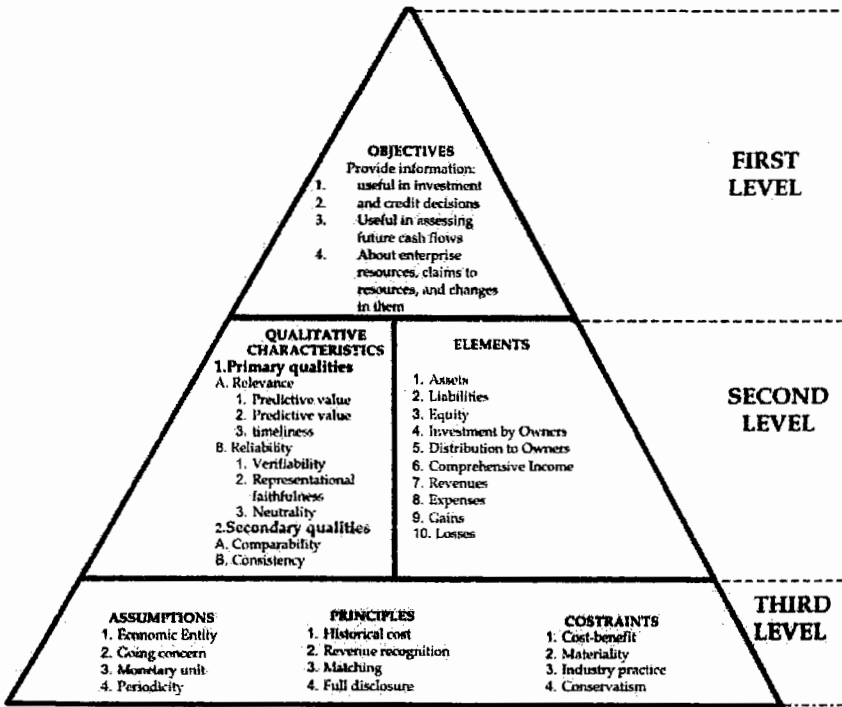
OBJECTIVES
Provide information:
1. useful in investment
2. and credit decisions
3. Useful in assessing future cash flows
4. About enterprise resources, claims to resources, and changes in them

FIRST LEVEL

QUALITATIVE CHARACTERISTICS
1.Primary qualities
A. Relevance
1. Predictive value
2. Predictive value
3. timeliness
B. Reliability
1. Verifiability
2. Representational faithfulness
3. Neutrality
2.Secondary qualities
A. Comparability
B. Consistency

ELEMENTS
1. Assets
2. Liabilities
3. Equity
4. Investment by Owners
5. Distribution to Owners
6. Comprehensive Income
7. Revenues
8. Expenses
9. Gains
10. Losses

SECOND LEVEL

ASSUMPTIONS
1. Economic Entity
2. Going concern
3. Monetary unit
4. Periodicity

PRINCIPLES
1. Historical cost
2. Revenue recognition
3. Matching
4. Full disclosure

COSTRAINTS
1. Cost-benefit
2. Materiality
3. Industry practice
4. Conservatism

THIRD LEVEL